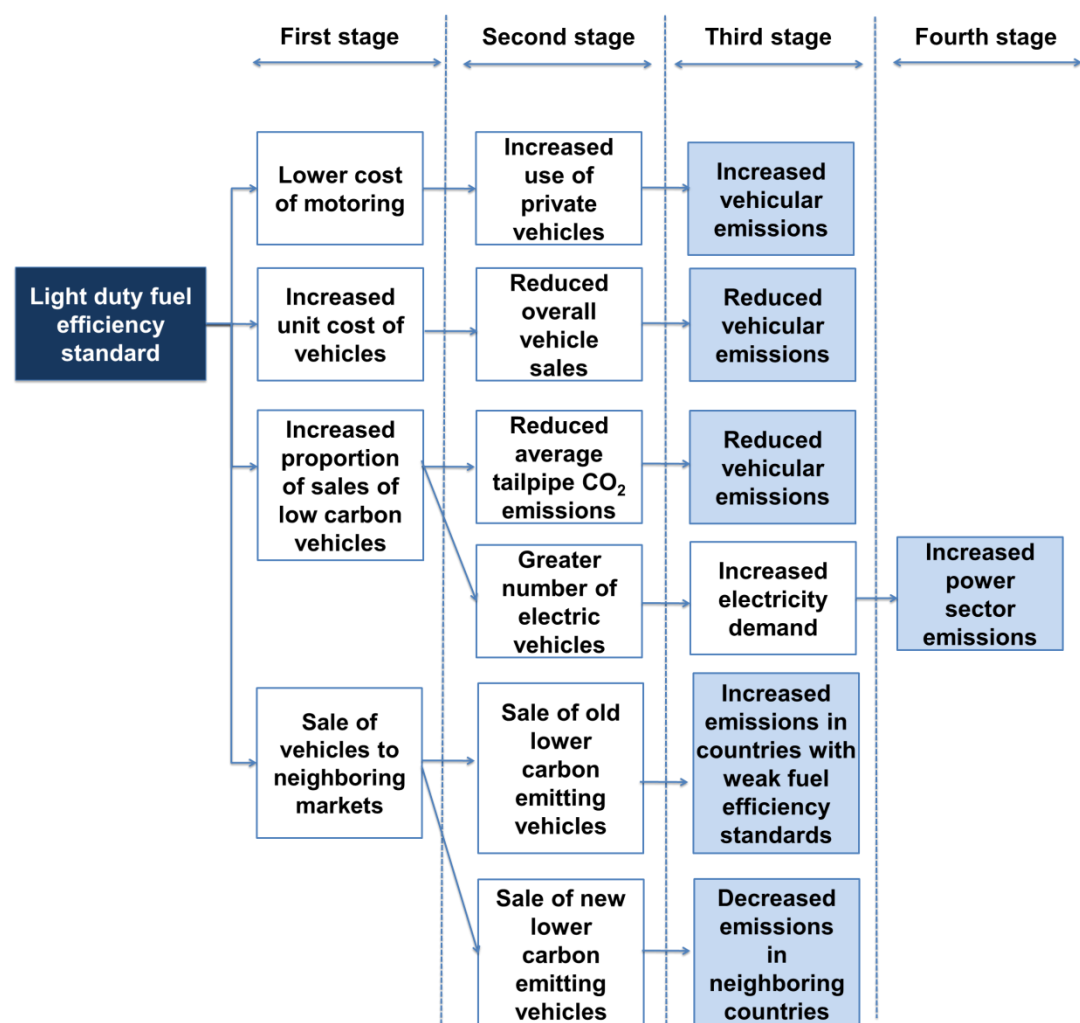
First stage

Second stage

Third stage

Fourth stage

Light duty fuel efficiency standard

Lower cost of motoring

Increased use of private vehicles

Increased vehicular emissions

Increased unit cost of vehicles

Reduced overall vehicle sales

Reduced vehicular emissions

Increased proportion of sales of low carbon vehicles

Reduced average tailpipe $CO_2$ emissions

Reduced vehicular emissions

Greater number of electric vehicles

Increased electricity demand

Increased power sector emissions

Sale of vehicles to neighboring markets

Sale of old lower carbon emitting vehicles

Increased emissions in countries with weak fuel efficiency standards

Sale of new lower carbon emitting vehicles

Decreased emissions in neighboring countries